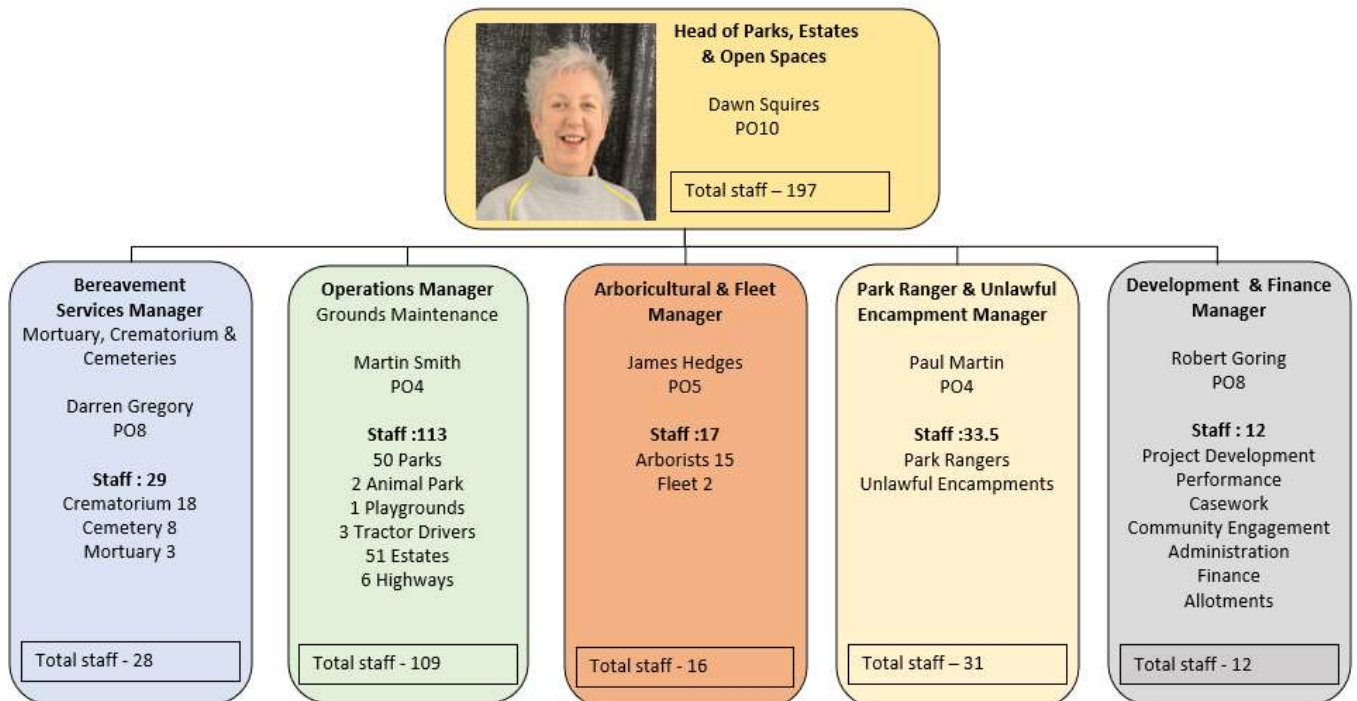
**Head of Parks, Estates & Open Spaces**

Dawn Squires
PO10

Total staff – 197

**Bereavement Services Manager**
Mortuary, Crematorium & Cemeteries

Darren Gregory
PO8

**Staff : 29**
Crematorium 18
Cemetery 8
Mortuary 3

Total staff - 28

**Operations Manager**
Grounds Maintenance

Martin Smith
PO4

**Staff :113**
50 Parks
2 Animal Park
1 Playgrounds
3 Tractor Drivers
51 Estates
6 Highways

Total staff - 109

**Arboricultural & Fleet Manager**

James Hedges
PO5

**Staff :17**
Arborists 15
Fleet 2

Total staff - 16

**Park Ranger & Unlawful Encampment Manager**

Paul Martin
PO4

**Staff :33.5**
Park Rangers
Unlawful Encampments

Total staff – 31

**Development & Finance Manager**

Robert Goring
PO8

**Staff : 12**
Project Development
Performance
Casework
Community Engagement
Administration
Finance
Allotments

Total staff - 12